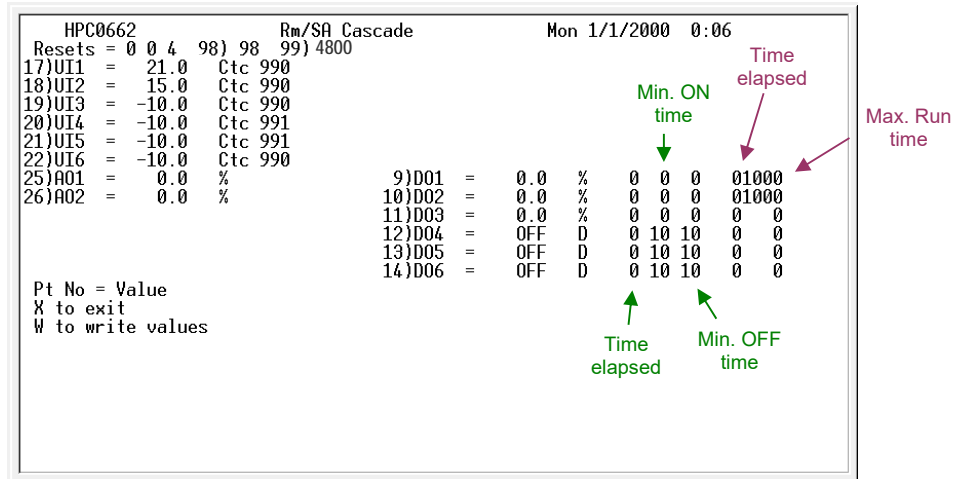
HPC0662 Rm/SA Cascade Mon 1/1/2000 0:06

Resets = 0 0 4 98) 98 99) 4800

17)UI1 = 21.0 Ctc 990
18)UI2 = 15.0 Ctc 990
19)UI3 = -10.0 Ctc 990
20)UI4 = -10.0 Ctc 991
21)UI5 = -10.0 Ctc 991
22)UI6 = -10.0 Ctc 990
25)AO1 = 0.0 %
26)AO2 = 0.0 %

Time elapsed

Min. ON time

Max. Run time

9)DO1 = 0.0 % 0 0 0 01000
10)DO2 = 0.0 % 0 0 0 01000
11)DO3 = 0.0 % 0 0 0 0 0
12)DO4 = OFF D 0 10 10 0 0
13)DO5 = OFF D 0 10 10 0 0
14)DO6 = OFF D 0 10 10 0 0

Pt No = Value
X to exit
W to write values

Time elapsed

Min. OFF time